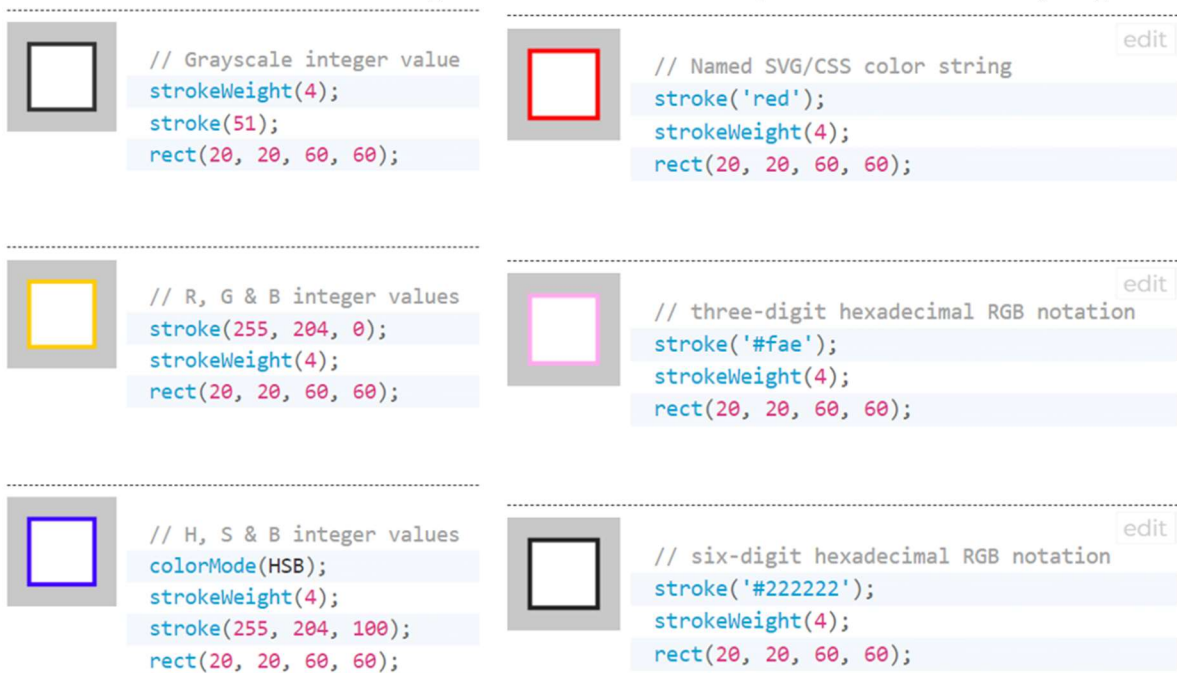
// Grayscale integer value
strokeWeight(4);
stroke(51);
rect(20, 20, 60, 60);

edit

// Named SVG/CSS color string
stroke('red');
strokeWeight(4);
rect(20, 20, 60, 60);

// R, G & B integer values
stroke(255, 204, 0);
strokeWeight(4);
rect(20, 20, 60, 60);

edit

// three-digit hexadecimal RGB notation
stroke('#fae');
strokeWeight(4);
rect(20, 20, 60, 60);

// H, S & B integer values
colorMode(HSB);
strokeWeight(4);
stroke(255, 204, 100);
rect(20, 20, 60, 60);

edit

// six-digit hexadecimal RGB notation
stroke('#222222');
strokeWeight(4);
rect(20, 20, 60, 60);